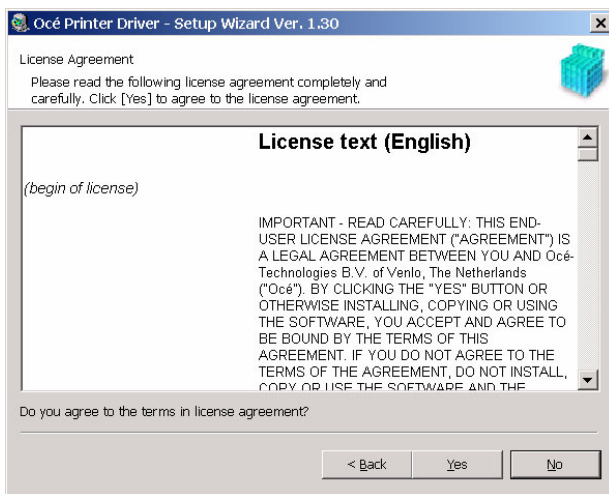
Océ Printer Driver - Setup Wizard Ver. 1.30

License Agreement

Please read the following license agreement completely and carefully. Click [Yes] to agree to the license agreement.

License text (English)

(begin of license)

IMPORTANT - READ CAREFULLY: THIS END-USER LICENSE AGREEMENT ("AGREEMENT") IS A LEGAL AGREEMENT BETWEEN YOU AND Océ-Technologies B.V. of Venlo, The Netherlands ("Océ"). BY CLICKING THE "YES" BUTTON OR OTHERWISE INSTALLING, COPYING OR USING THE SOFTWARE, YOU ACCEPT AND AGREE TO BE BOUND BY THE TERMS OF THIS AGREEMENT. IF YOU DO NOT AGREE TO THE TERMS OF THE AGREEMENT, DO NOT INSTALL, COPY OR USE THE SOFTWARE AND THE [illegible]

Do you agree to the terms in license agreement?

< Back

Yes

No